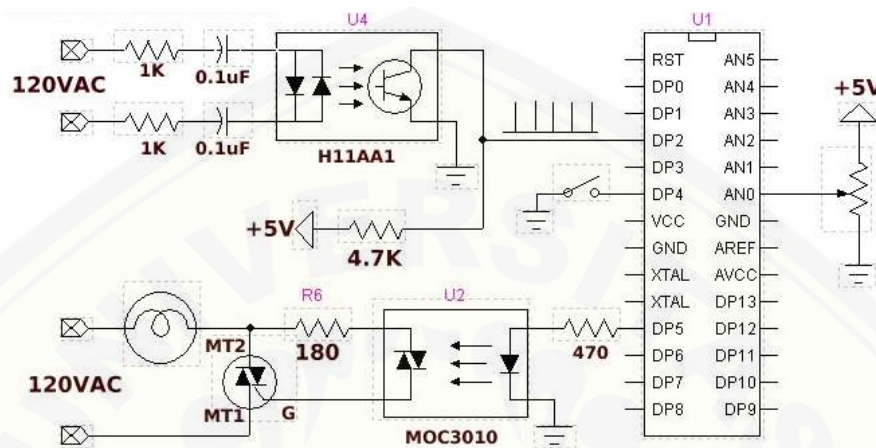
U4

U1

120VAC

1K

0.1uF

1K

0.1uF

H11AA1

RST
DP0
DP1
DP2
DP3
DP4
VCC
GND
XTAL
XTAL
DP5
DP6
DP7
DP8

AN5
AN4
AN3
AN2
AN1
AN0
GND
AREF
AVCC
DP13
DP12
DP11
DP10
DP9

+5V

+5V

4.7K

R6

U2

MT2

180

470

120VAC

MT1

G

MOC3010